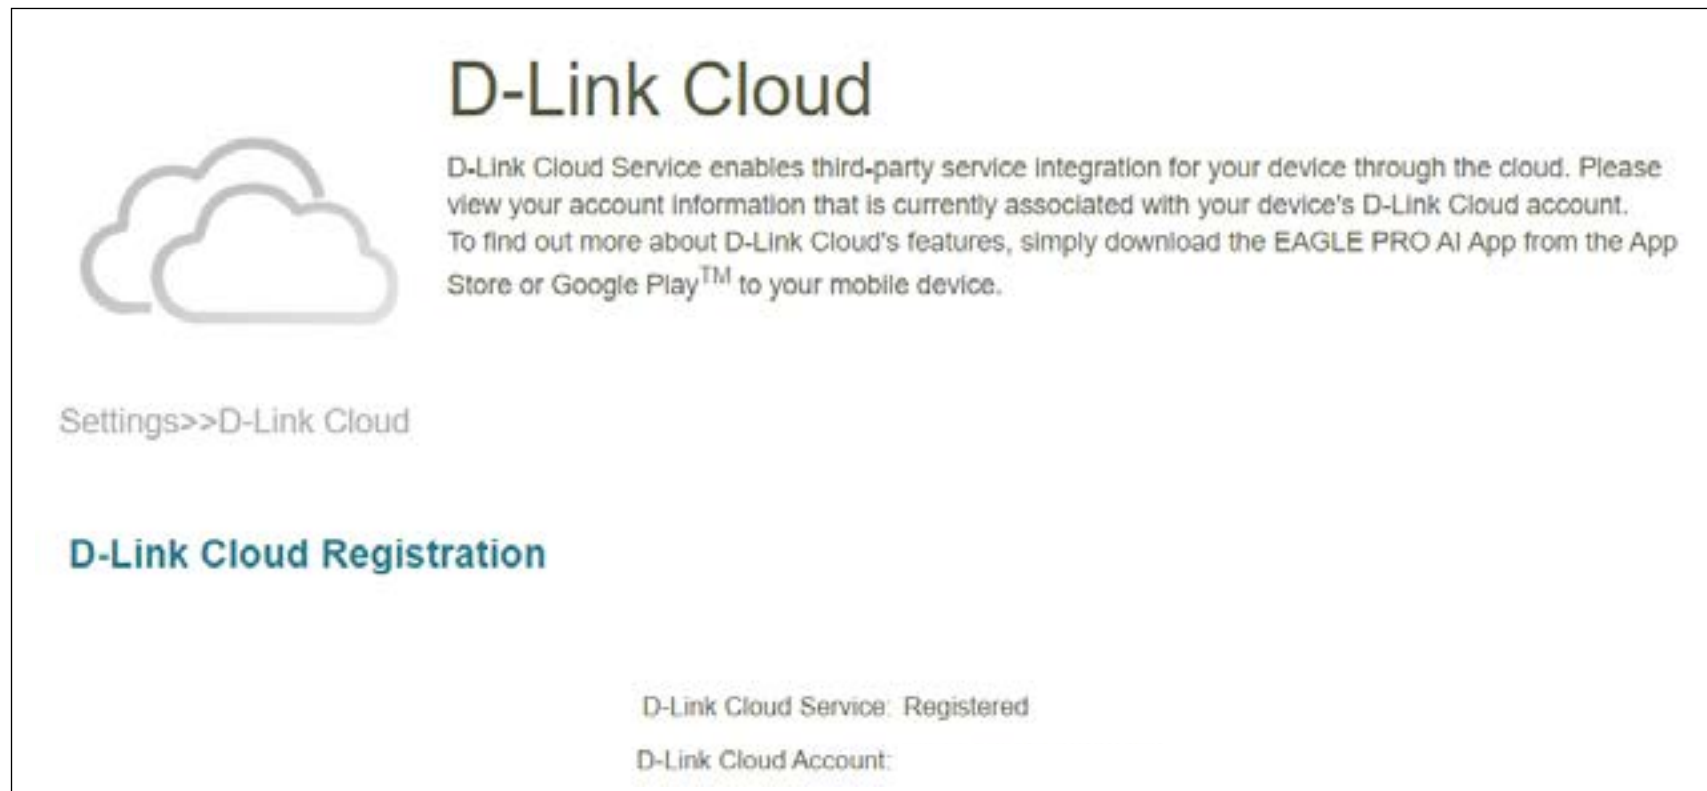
D-Link Cloud

D-Link Cloud Service enables third-party service integration for your device through the cloud. Please view your account information that is currently associated with your device's D-Link Cloud account. To find out more about D-Link Cloud's features, simply download the EAGLE PRO AI App from the App Store or Google Play$^{TM}$ to your mobile device.

Settings>>D-Link Cloud

D-Link Cloud Registration

D-Link Cloud Service: Registered

D-Link Cloud Account: